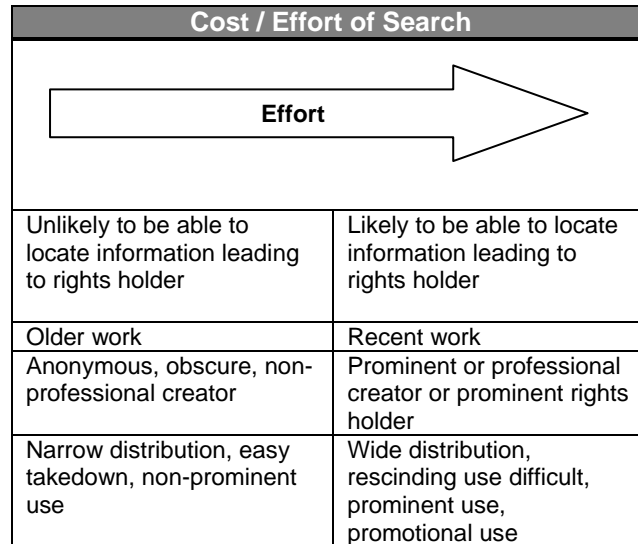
Cost / Effort of Search

Effort

| Unlikely to be able to locate information leading to rights holder | Likely to be able to locate information leading to rights holder |
|---|---|
| Older work | Recent work |
| Anonymous, obscure, non-professional creator | Prominent or professional creator or prominent rights holder |
| Narrow distribution, easy takedown, non-prominent use | Wide distribution, rescinding use difficult, prominent use, promotional use |